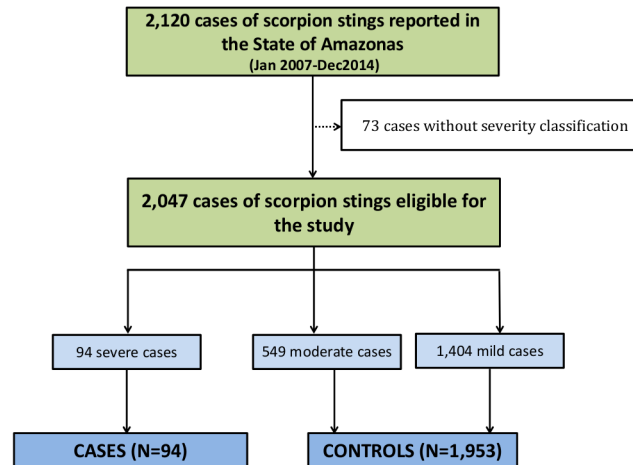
2,120 cases of scorpion stings reported in the State of Amazonas
(Jan 2007-Dec2014)

73 cases without severity classification

2,047 cases of scorpion stings eligible for the study

94 severe cases

549 moderate cases

1,404 mild cases

CASES (N=94)

CONTROLS (N=1,953)